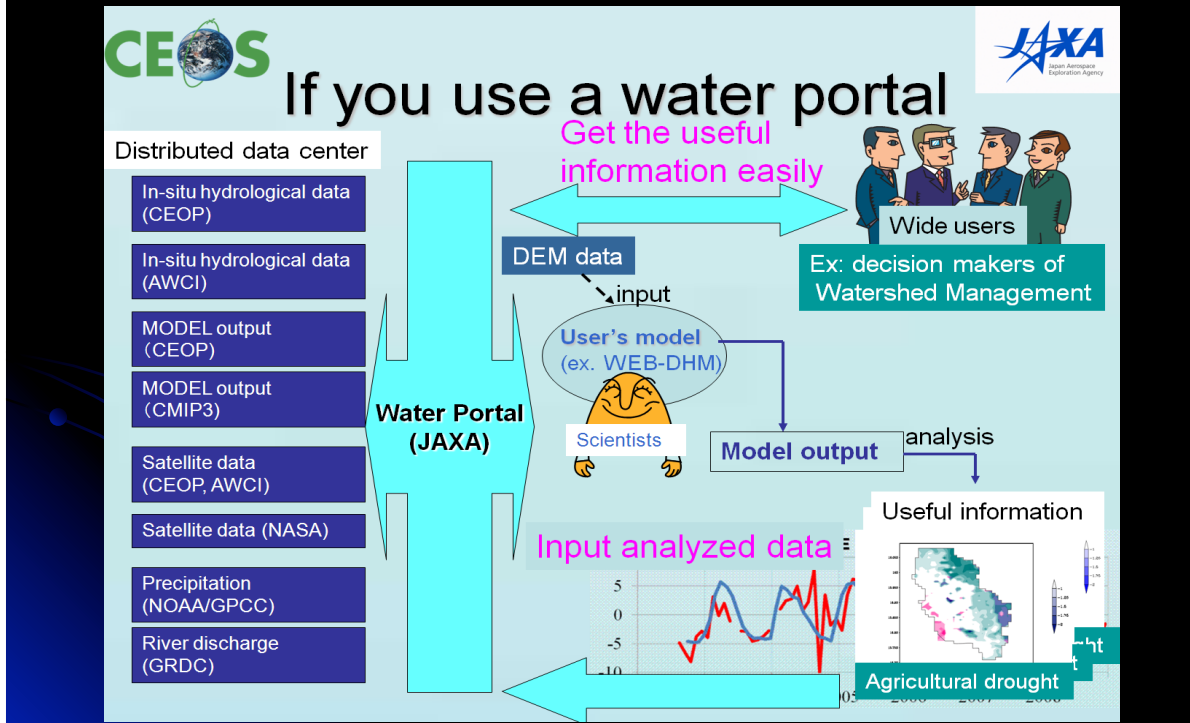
CEOS

JAXA Japan Aerospace Exploration Agency

If you use a water portal

Distributed data center

In-situ hydrological data (CEOP)

In-situ hydrological data (AWCI)

MODEL output (CEOP)

MODEL output (CMIP3)

Satellite data (CEOP, AWCI)

Satellite data (NASA)

Precipitation (NOAA/GPCC)

River discharge (GRDC)

Water Portal (JAXA)

Get the useful information easily

Wide users

Ex: decision makers of Watershed Management

DEM data

input

User's model (ex. WEB-DHM)

Scientists

Model output

analysis

Useful information

Input analyzed data

5
0
-5
-10

Agricultural drought